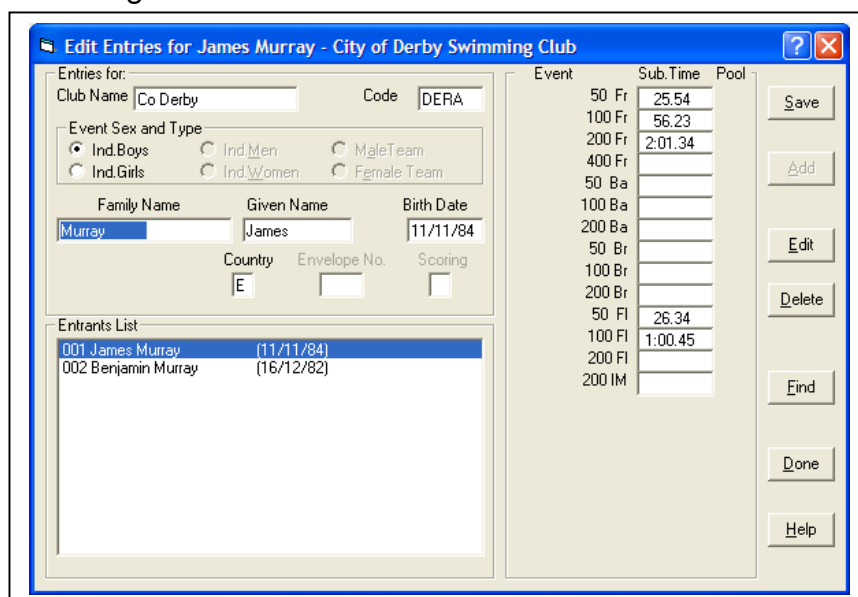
Edit Entries for James Murray - City of Derby Swimming Club

Entries for:
Club Name Co Derby
Code DERA

Event Sex and Type
Ind.Boys
Ind.Girls
Ind.Men
Ind.Women
MaleTeam
Female Team

Family Name
Murray
Given Name
James
Birth Date
11/11/84

Country
E
Envelope No.
Scoring

Entrants List
001 James Murray (11/11/84)
002 Benjamin Murray (16/12/82)

| Event | Sub.Time | Pool |
|---|---|---|
| 50 Fr | 25.54 | |
| 100 Fr | 56.23 | |
| 200 Fr | 2:01.34 | |
| 400 Fr | | |
| 50 Ba | | |
| 100 Ba | | |
| 200 Ba | | |
| 50 Br | | |
| 100 Br | | |
| 200 Br | | |
| 50 Fl | 26.34 | |
| 100 Fl | 1:00.45 | |
| 200 Fl | | |
| 200 IM | | |

Save
Add
Edit
Delete
Find
Done
Help